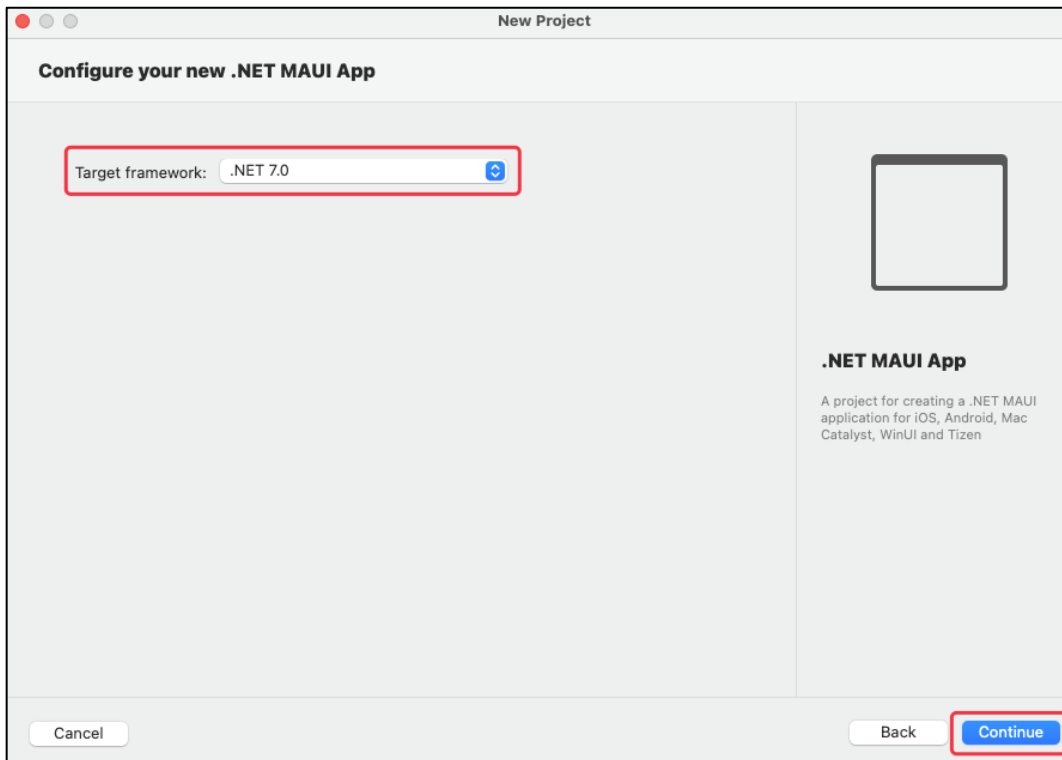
New Project

Configure your new .NET MAUI App

Target framework: .NET 7.0

.NET MAUI App

A project for creating a .NET MAUI application for iOS, Android, Mac Catalyst, WinUI and Tizen

Cancel

Back

Continue